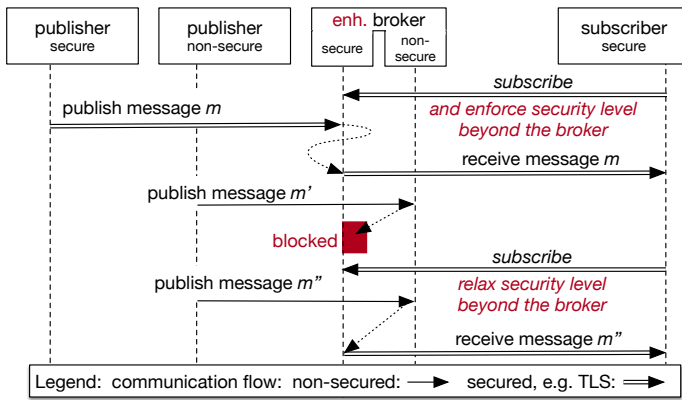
publisher
secure

publisher
non-secure

enh. broker
secure
non-secure

subscriber
secure

subscribe
and enforce security level beyond the broker

publish message *m*

receive message *m*

publish message *m'*

blocked

subscribe
relax security level beyond the broker

publish message *m"*

receive message *m"*

Legend: communication flow: non-secured: → secured, e.g. TLS: ⇒